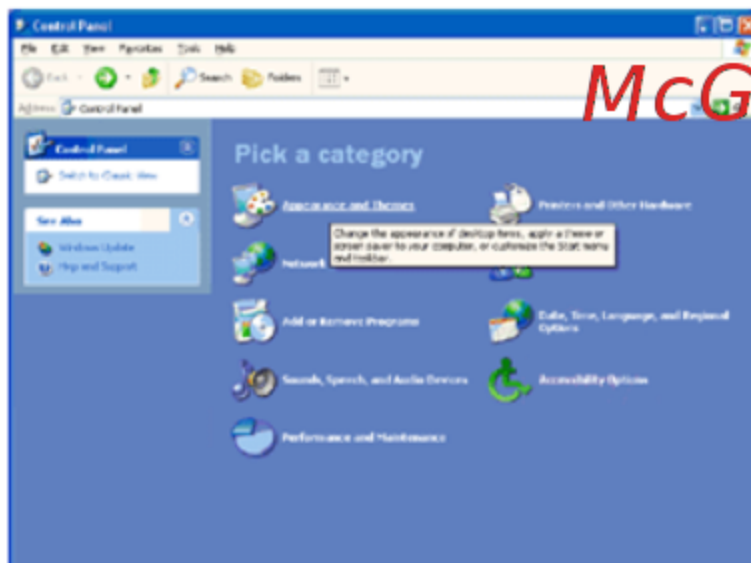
Control Panel

File Edit View Favorites Tools Help

Back Search Folders

Address Control Panel

McG

Control Panel

Switch to Classic View

See Also

Windows Update

Help and Support

Pick a category

Appearance and Themes

Change the appearance of desktop items, apply a theme or screen saver to your computer, or customize the Start menu and taskbar.

Network

Add or Remove Programs

Sounds, Speech, and Audio Devices

Performance and Maintenance

Printers and Other Hardware

Date, Time, Language, and Regional Options

Accessibility Options